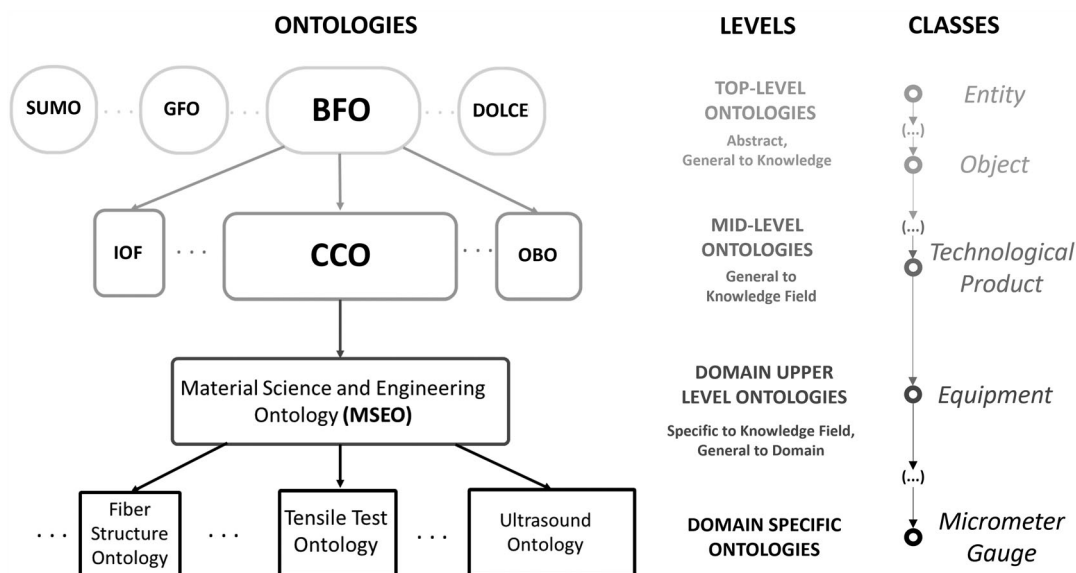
ONTOLOGIES

SUMO · · · GFO · · · BFO · · · DOLCE

IOF · · · CCO · · · OBO

Material Science and Engineering Ontology (MSEO)

· · · Fiber Structure Ontology · · · Tensile Test Ontology · · · Ultrasound Ontology

LEVELS

TOP-LEVEL ONTOLOGIES
Abstract, General to Knowledge

MID-LEVEL ONTOLOGIES
General to Knowledge Field

DOMAIN UPPER LEVEL ONTOLOGIES
Specific to Knowledge Field, General to Domain

DOMAIN SPECIFIC ONTOLOGIES

CLASSES

Entity
(...)
Object
(...)
Technological Product
Equipment
(...)
Micrometer Gauge